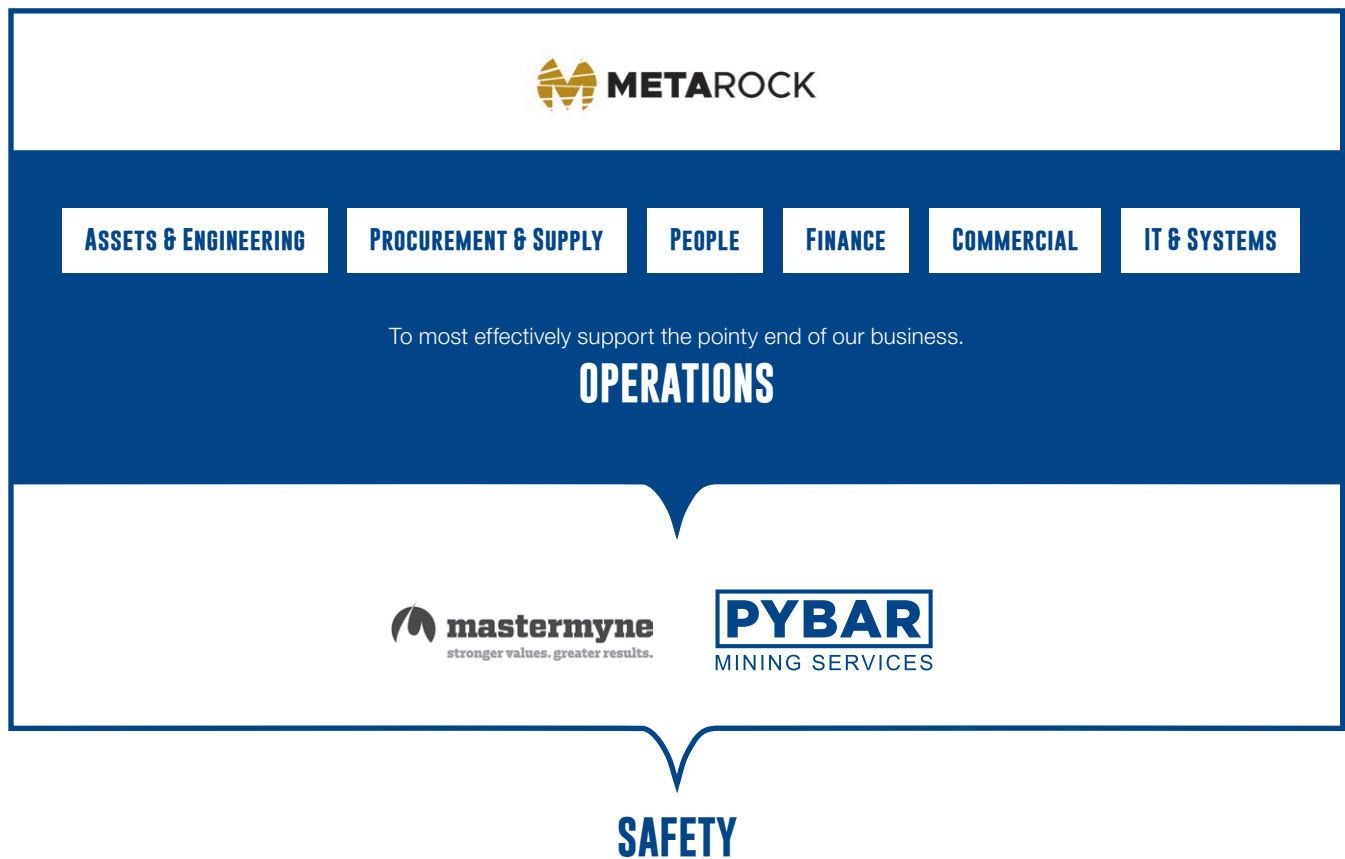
METAROCK

ASSETS & ENGINEERING

PROCUREMENT & SUPPLY

PEOPLE

FINANCE

COMMERCIAL

IT & SYSTEMS

To most effectively support the pointy end of our business.

OPERATIONS

mastermyne
stronger values. greater results.

PYBAR
MINING SERVICES

SAFETY